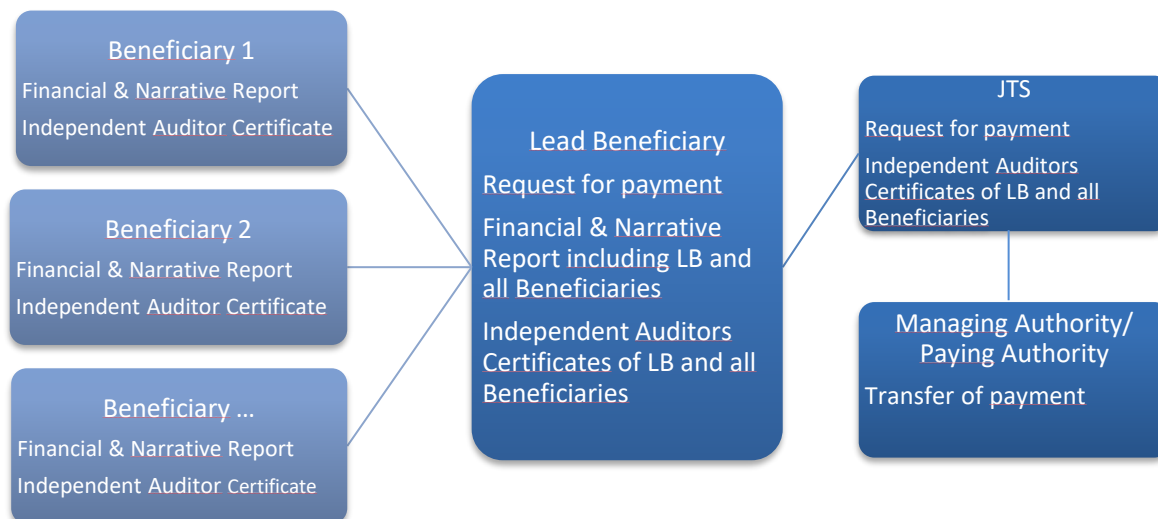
Beneficiary 1
Financial & Narrative Report
Independent Auditor Certificate

Beneficiary 2
Financial & Narrative Report
Independent Auditor Certificate

Beneficiary …
Financial & Narrative Report
Independent Auditor Certificate

Lead Beneficiary
Request for payment
Financial & Narrative Report including LB and all Beneficiaries
Independent Auditors Certificates of LB and all Beneficiaries

JTS
Request for payment
Independent Auditors Certificates of LB and all Beneficiaries

Managing Authority/ Paying Authority
Transfer of payment